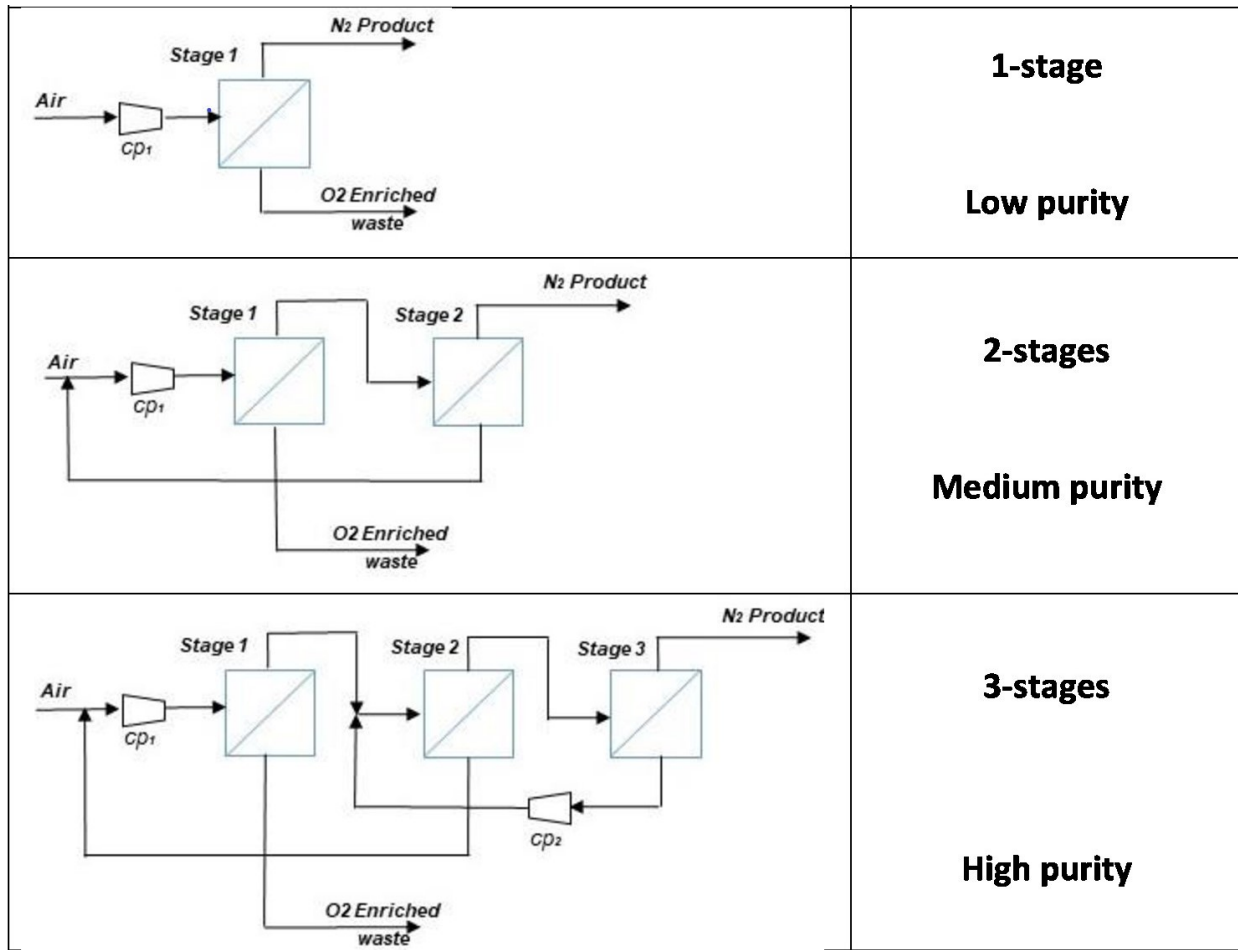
| Stage 1 Air $cp_1$ $N_2$ Product O2 Enriched waste | 1-stage Low purity |
|---|---|
| Stage 1 Stage 2 Air $cp_1$ $N_2$ Product O2 Enriched waste | 2-stages Medium purity |
| Stage 1 Stage 2 Stage 3 Air $cp_1$ $cp_2$ $N_2$ Product O2 Enriched waste | 3-stages High purity |